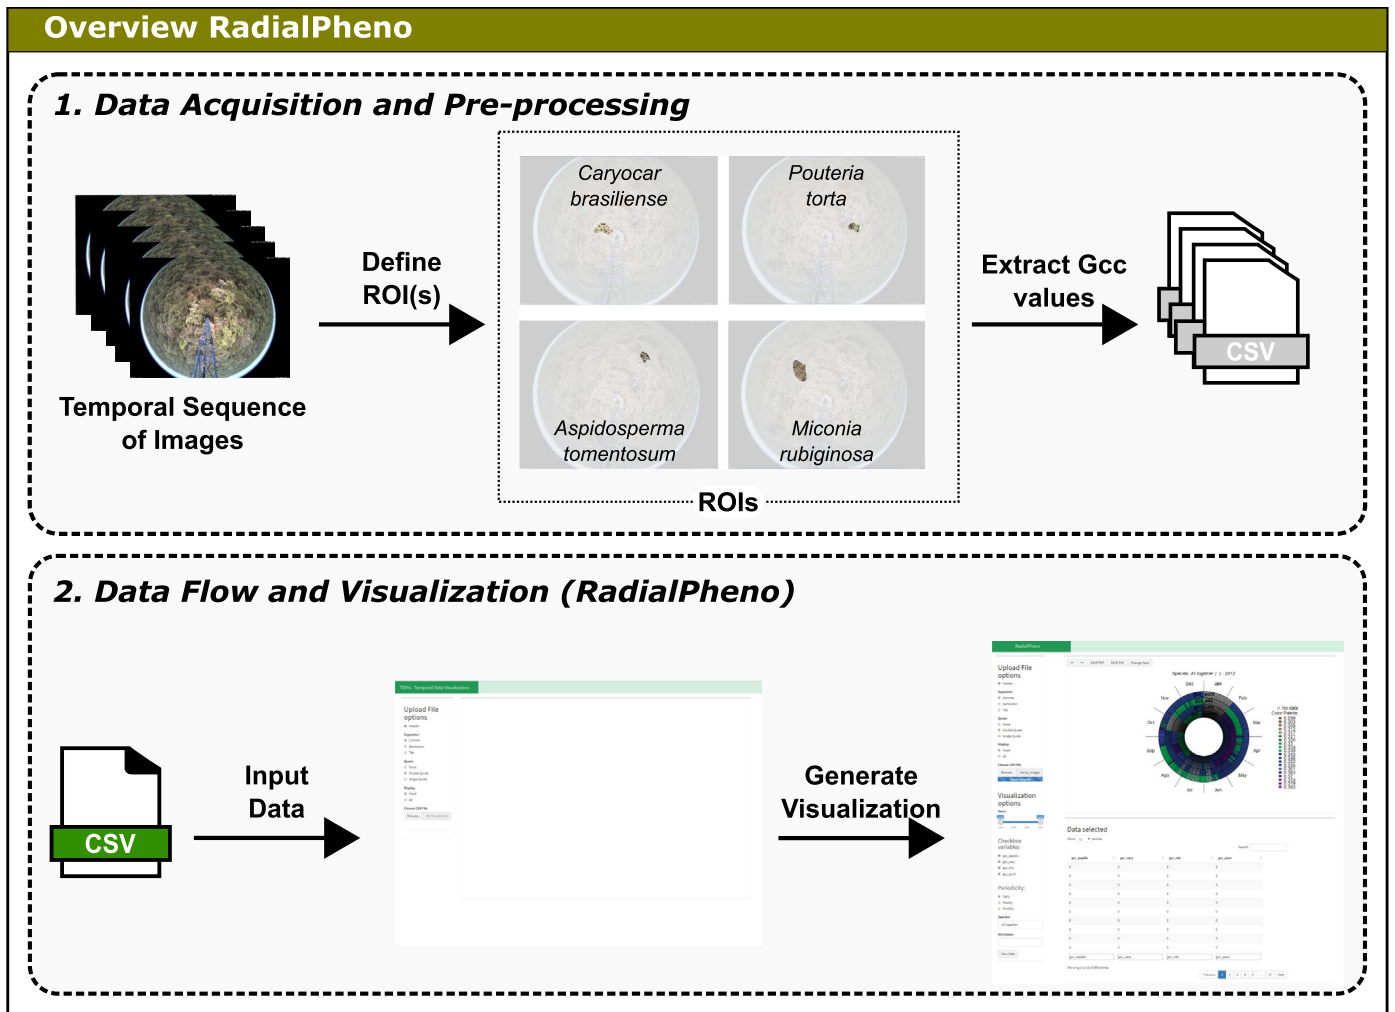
Overview RadialPheno

1. Data Acquisition and Pre-processing

Temporal Sequence of Images

Define ROI(s)

Caryocar brasiliense

Pouteria torta

Aspidosperma tomentosum

Miconia rubiginosa

ROIs

Extract Gcc values

CSV

2. Data Flow and Visualization (RadialPheno)

CSV

Input Data

Upload File options

Generate Visualization

RadialPheno

Upload File options

Visualization options

Data selected